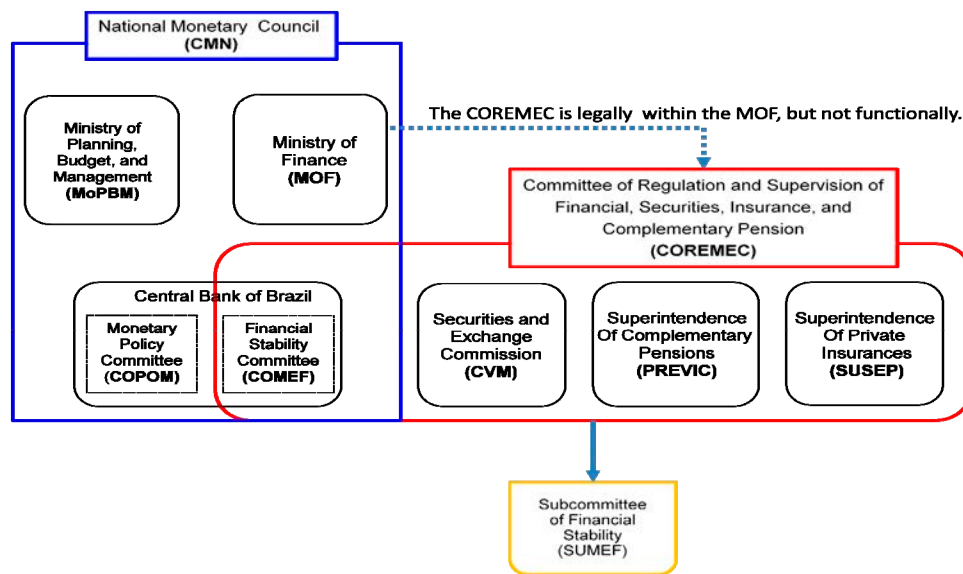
National Monetary Council
(CMN)

Ministry of Planning, Budget, and Management
(MoPBM)

Ministry of Finance
(MOF)

The COREMEC is legally within the MOF, but not functionally.

Committee of Regulation and Supervision of Financial, Securities, Insurance, and Complementary Pension
(COREMEC)

Central Bank of Brazil

Monetary Policy Committee
(COPOM)

Financial Stability Committee
(COMEF)

Securities and Exchange Commission
(CVM)

Superintendence Of Complementary Pensions
(PREVIC)

Superintendence Of Private Insurances
(SUSEP)

Subcommittee of Financial Stability
(SUMEF)